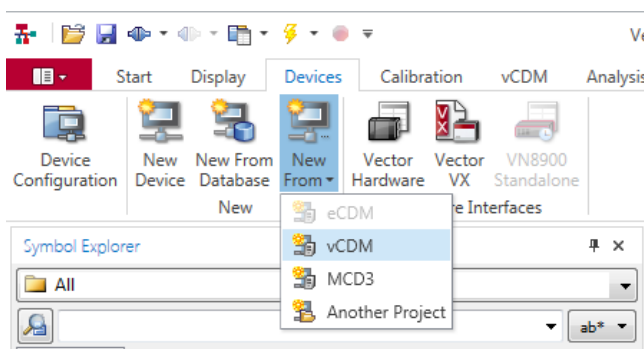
Ve

Start Display Devices Calibration vCDM Analysis

Device Configuration

New Device

New From Database

New From

New

Vector Hardware

Vector VX

VN8900 Standalone

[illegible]e Interfaces

eCDM
vCDM
MCD3
Another Project

Symbol Explorer

All

ab*